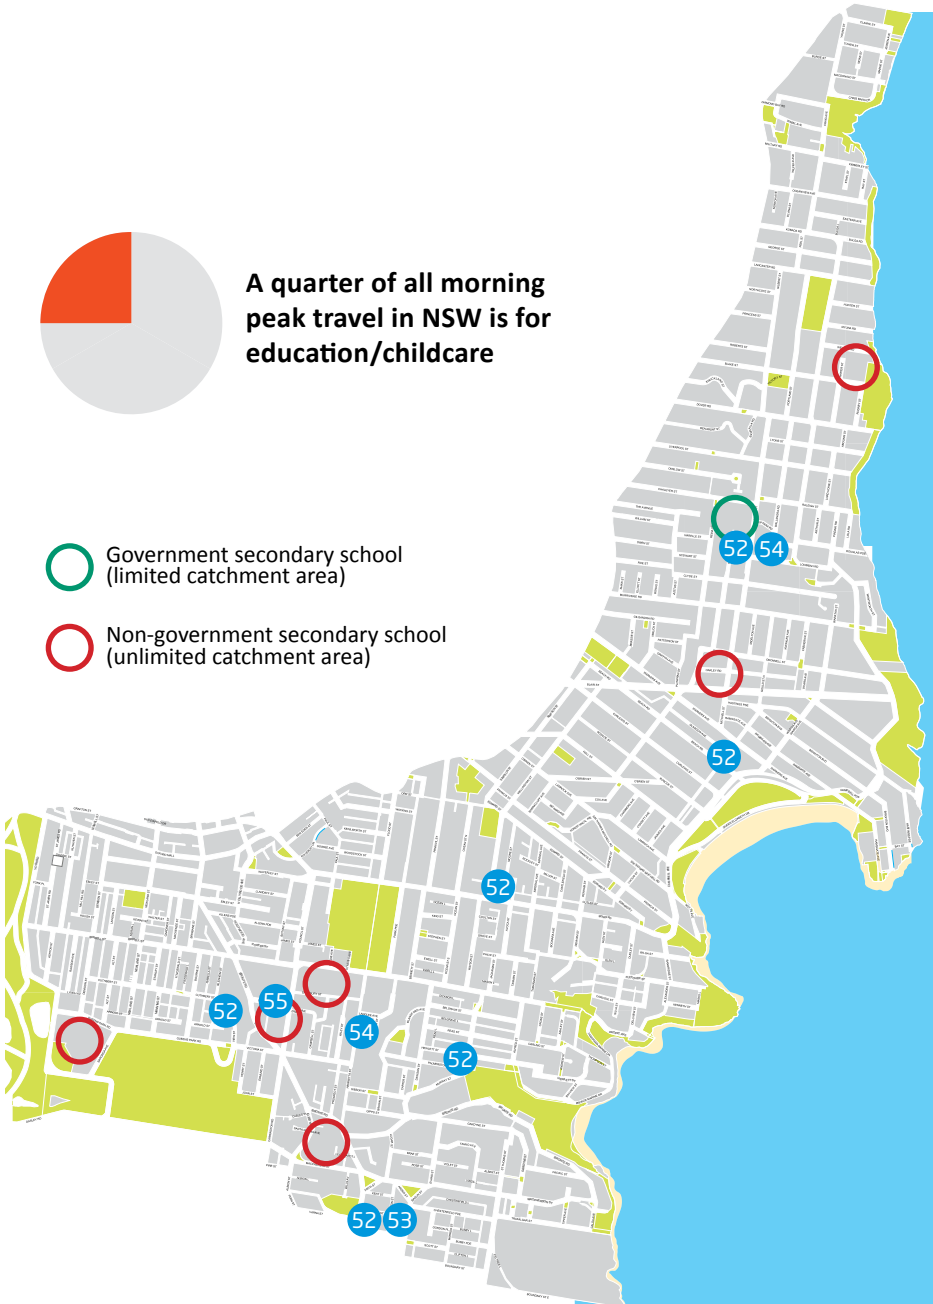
A quarter of all morning peak travel in NSW is for education/childcare

Government secondary school (limited catchment area)

Non-government secondary school (unlimited catchment area)

52 54

52

52

52 55

54

52

52 53